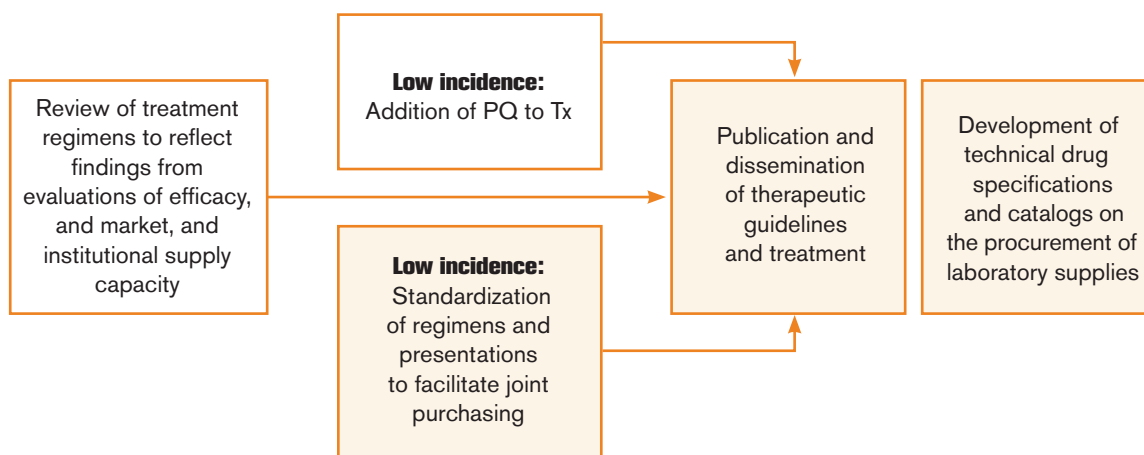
Review of treatment regimens to reflect findings from evaluations of efficacy, and market, and institutional supply capacity

Low incidence:
Addition of PQ to Tx

Low incidence:
Standardization of regimens and presentations to facilitate joint purchasing

Publication and dissemination of therapeutic guidelines and treatment

Development of technical drug specifications and catalogs on the procurement of laboratory supplies